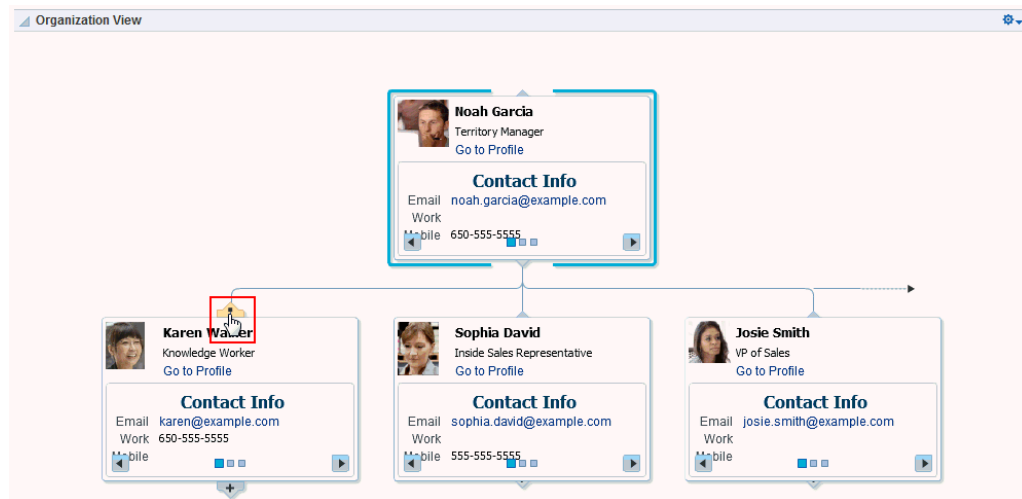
Organization View

Noah Garcia
Territory Manager
Go to Profile

Contact Info
Email noah.garcia@example.com
Work
Mobile 650-555-5555

Karen Wa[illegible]er
Knowledge Worker
Go to Profile

Contact Info
Email karen@example.com
Work 650-555-5555
Mobile

Sophia David
Inside Sales Representative
Go to Profile

Contact Info
Email sophia.david@example.com
Work
Mobile 555-555-5555

Josie Smith
VP of Sales
Go to Profile

Contact Info
Email josie.smith@example.com
Work
Mobile

+